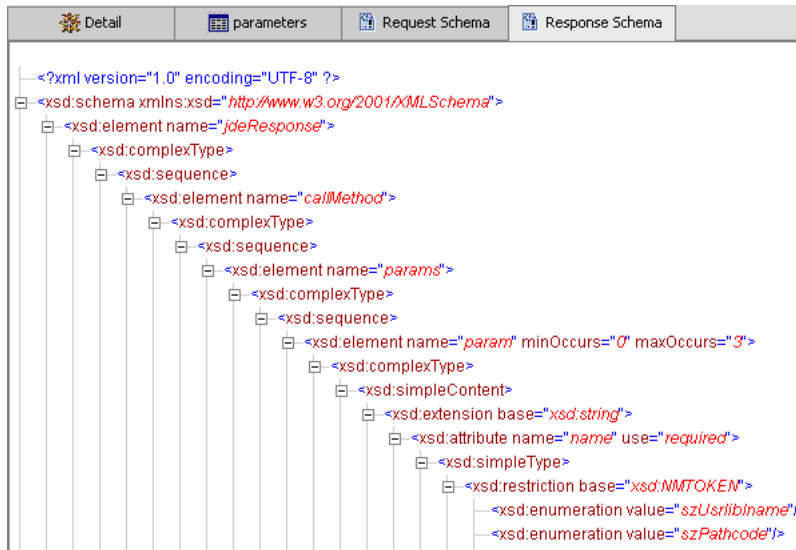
Detail | parameters | Request Schema | Response Schema

<?xml version="1.0" encoding="UTF-8" ?>
<xsd:schema xmlns:xsd="http://www.w3.org/2001/XMLSchema">
<xsd:element name="jdeResponse">
<xsd:complexType>
<xsd:sequence>
<xsd:element name="callMethod">
<xsd:complexType>
<xsd:sequence>
<xsd:element name="params">
<xsd:complexType>
<xsd:sequence>
<xsd:element name="param" minOccurs="0" maxOccurs="3">
<xsd:complexType>
<xsd:simpleContent>
<xsd:extension base="xsd:string">
<xsd:attribute name="name" use="required">
<xsd:simpleType>
<xsd:restriction base="xsd:NMTOKEN">
<xsd:enumeration value="szUsrlibIname"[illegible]
<xsd:enumeration value="szPathcode"/>